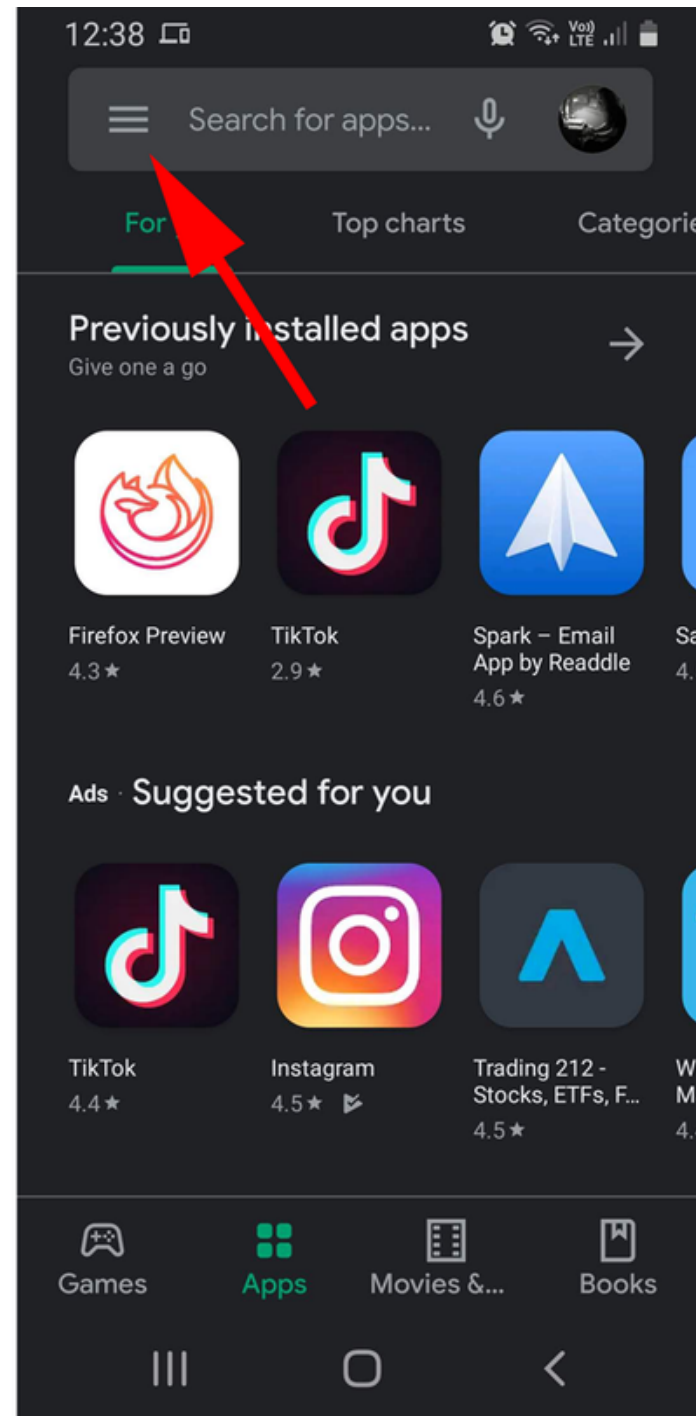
12:38

Vo) LTE

Search for apps...

For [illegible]

Top charts

Categorie

Previously i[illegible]stalled apps
Give one a go

Firefox Preview
4.3★

TikTok
2.9★

Spark – Email App by Readdle
4.6★

Sa
4.

Ads · Suggested for you

TikTok
4.4★

Instagram
4.5★

Trading 212 - Stocks, ETFs, F...
4.5★

W
M
4.

Games

Apps

Movies &...

Books